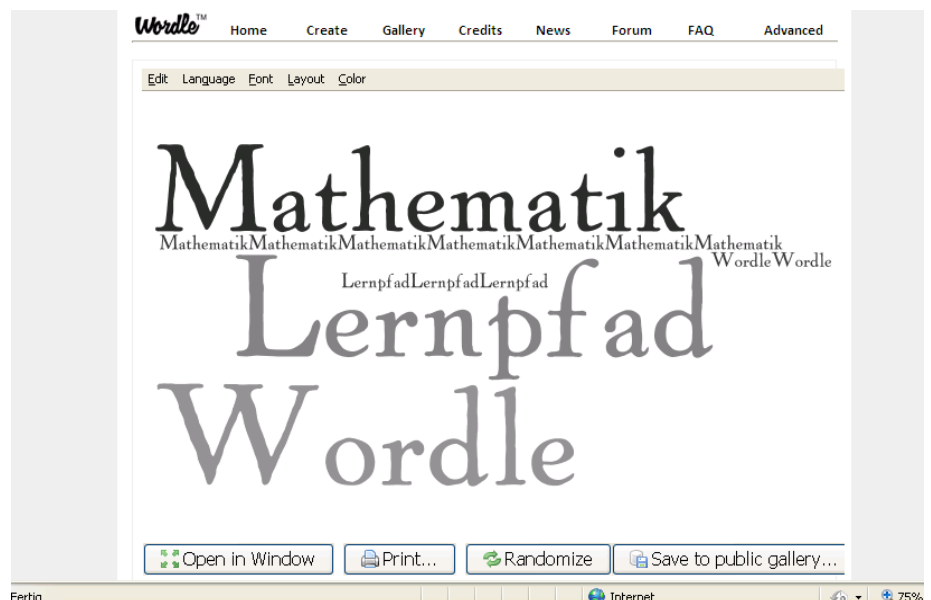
Wordle™ Home Create Gallery Credits News Forum FAQ Advanced

Edit Language Font Layout Color

Mathematik
MathematikMathematikMathematikMathematikMathematikMathematikMathematik
WordleWordle
LernpfadLernpfadLernpfad
Lernpfad
Wordle

Open in Window Print... Randomize Save to public gallery...

Fertig Internet 75%